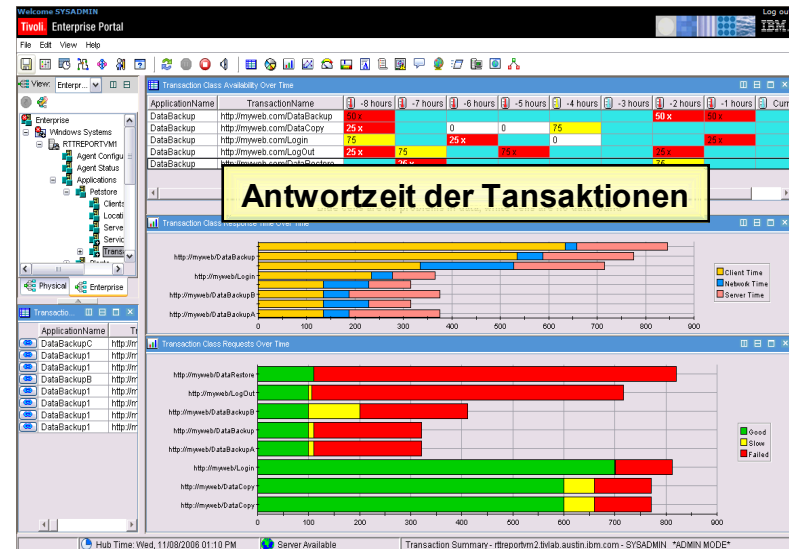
Welcome SYSADMIN
Tivoli Enterprise Portal
Log out
IBM.
File Edit View Help

View: Enterpr...
Enterprise
Windows Systems
RTTREPORTVM1
Agent Configu
Agent Status
Applications
Petstore
Client
Locati
Serve
Servic
Trans
Physical
Enterprise

Transaction Class Availability Over Time

| ApplicationName | TransactionName | -8 hours | -7 hours | -6 hours | -5 hours | -4 hours | -3 hours | -2 hours | -1 hours | Curr |
|---|---|---|---|---|---|---|---|---|---|---|
| DataBackup | http://myweb.com/DataBackup | 50 x | | | | | | 50 x | 50 x | |
| DataBackup | http://myweb.com/DataCopy | 25 x | | 0 | 0 | 75 | | | | |
| DataBackup | http://myweb.com/Login | 75 | | 25 x | | 0 | | | 25 x | |
| DataBackup | http://myweb.com/LogOut | 25 x | 75 | | 25 x | | | 25 x | | |
| DataBackup | http://myweb.com/DataRestore | | 25 x | | | | | 75 | | |

Antwortzeit der Tansaktionen

Transaction Class Response Time Over Time

http://myweb/DataBackup
http://myweb/Login
http://myweb/DataBackupB
http://myweb/DataBackupA
0 100 200 300 400 500 600 700 800 900
Client Time
Network Time
Server Time

Transaction Class Requests Over Time

http://myweb/DataRestore
http://myweb/LogOut
http://myweb/DataBackupB
http://myweb/DataBackup
http://myweb/DataBackupA
http://myweb/Login
http://myweb/DataCopy
http://myweb/DataCopy
0 100 200 300 400 500 600 700 800 900
Good
Slow
Failed

Transactio...

| ApplicationName | Tr |
|---|---|
| DataBackupC | http://m |
| DataBackup1 | http://m |
| DataBackup1 | http://m |
| DataBackupB | http://m |
| DataBackup1 | http://m |
| DataBackup1 | http://m |
| DataBackup1 | http://m |

Hub Time: Wed, 11/08/2006 01:10 PM
Server Available
Transaction Summary - rttreportvm2.tivlab.austin.ibm.com - SYSADMIN *ADMIN MODE*